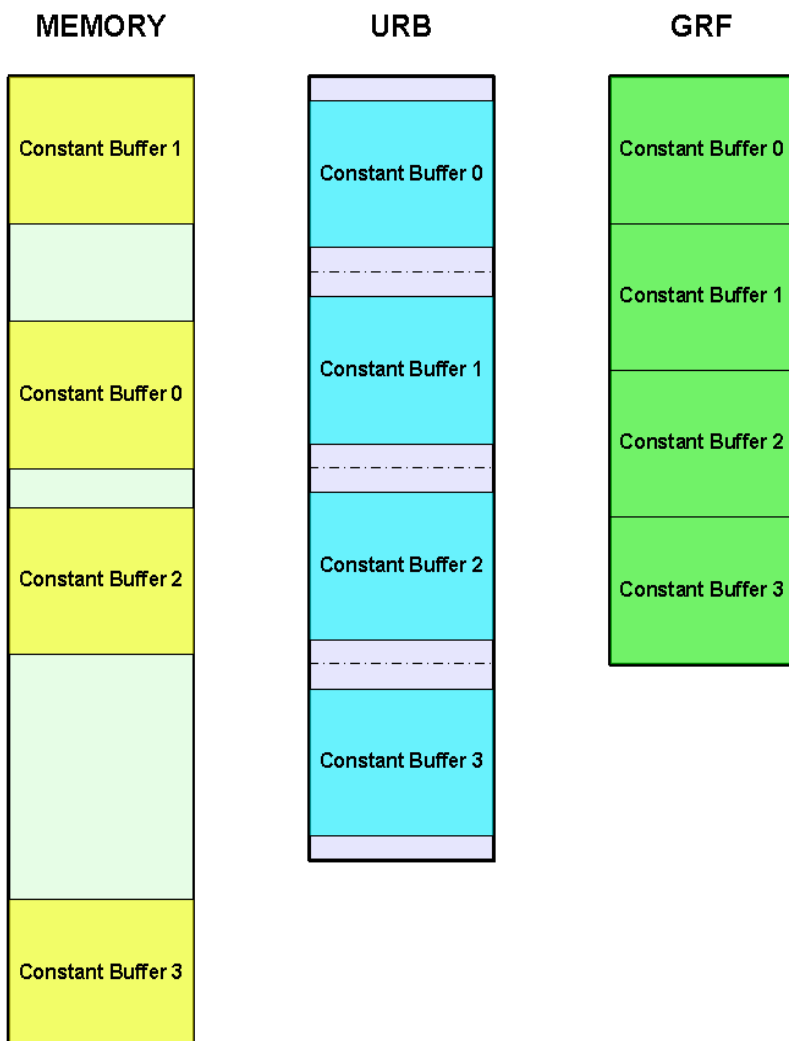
MEMORY

Constant Buffer 1

Constant Buffer 0

Constant Buffer 2

Constant Buffer 3

URB

Constant Buffer 0

Constant Buffer 1

Constant Buffer 2

Constant Buffer 3

GRF

Constant Buffer 0

Constant Buffer 1

Constant Buffer 2

Constant Buffer 3